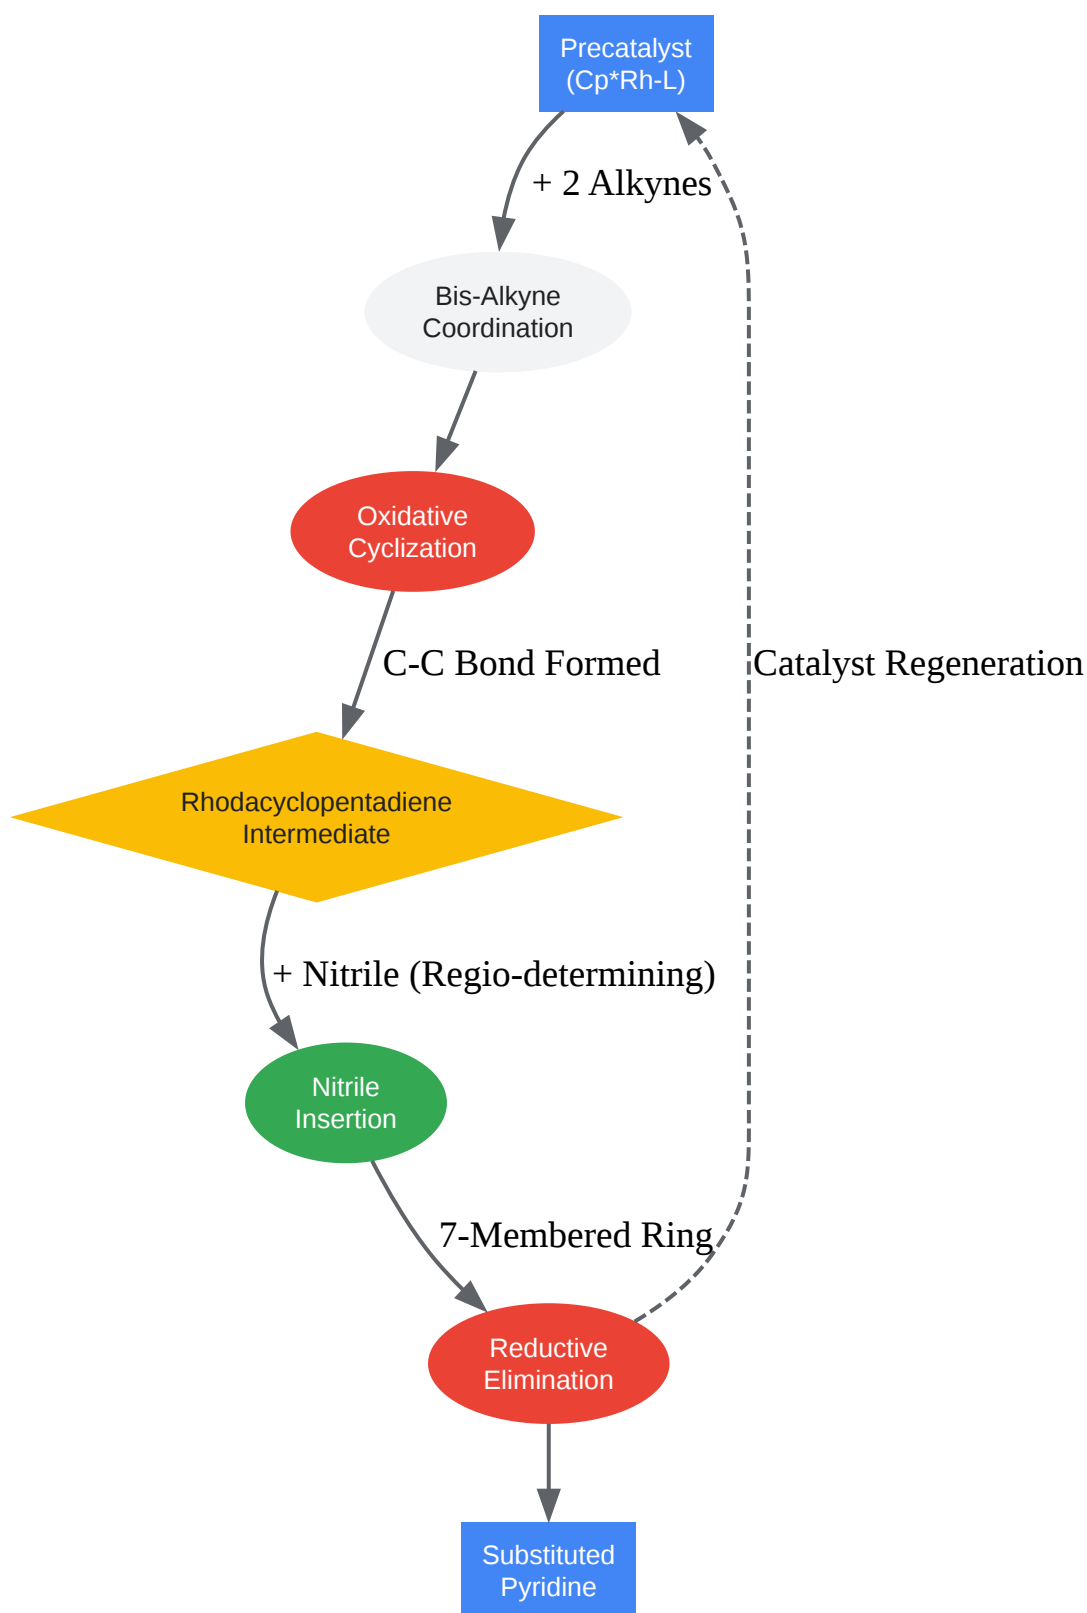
Precatalyst
(Cp*Rh-L)

+ 2 Alkynes

Bis-Alkyne
Coordination

Oxidative
Cyclization

C-C Bond Formed

Catalyst Regeneration

Rhodacyclopentadiene
Intermediate

+ Nitrile (Regio-determining)

Nitrile
Insertion

7-Membered Ring

Reductive
Elimination

Substituted
Pyridine